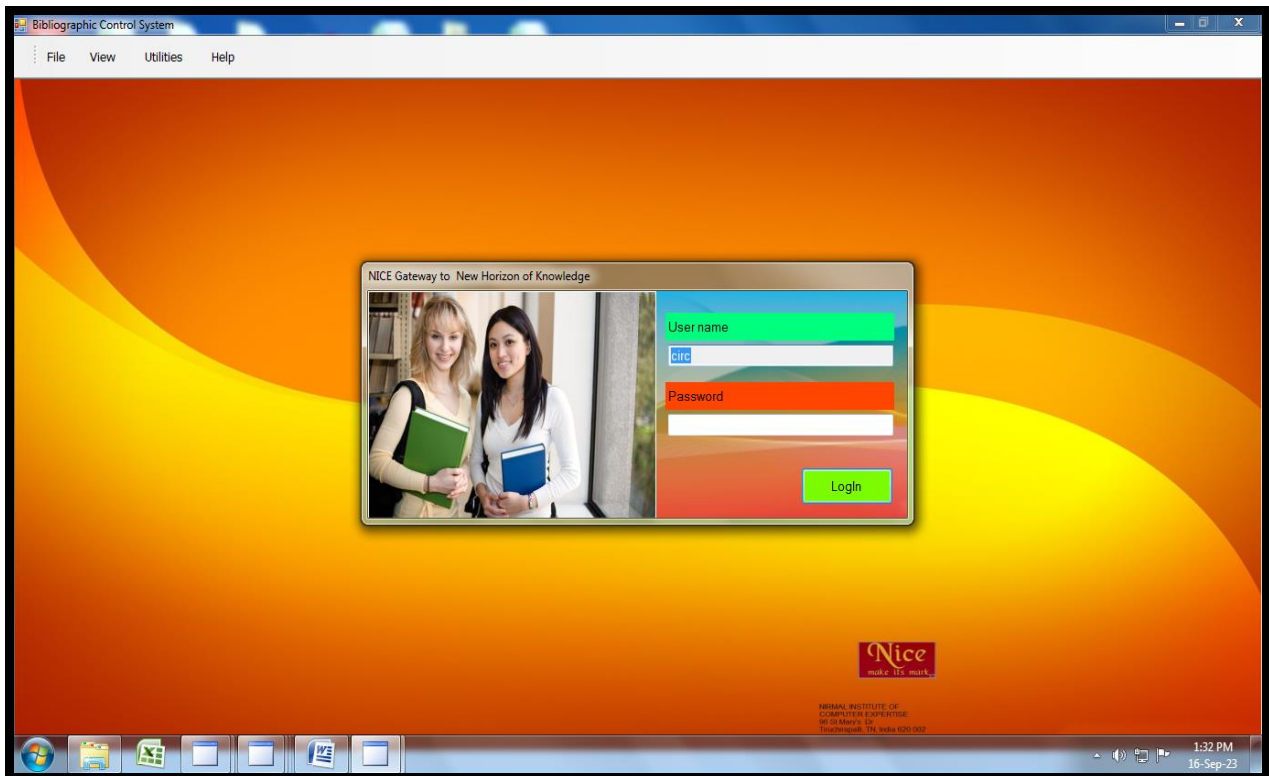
Bibliographic Control System

File View Utilities Help

NICE Gateway to New Horizon of Knowledge

User name

circ

Password

LogIn

Nice
make its mark

NIRMAL INSTITUTE OF COMPUTER EXPERTISE
96 St Mary's Dr
Tiruchirapalli, TN, India 620 002

1:32 PM
16-Sep-23